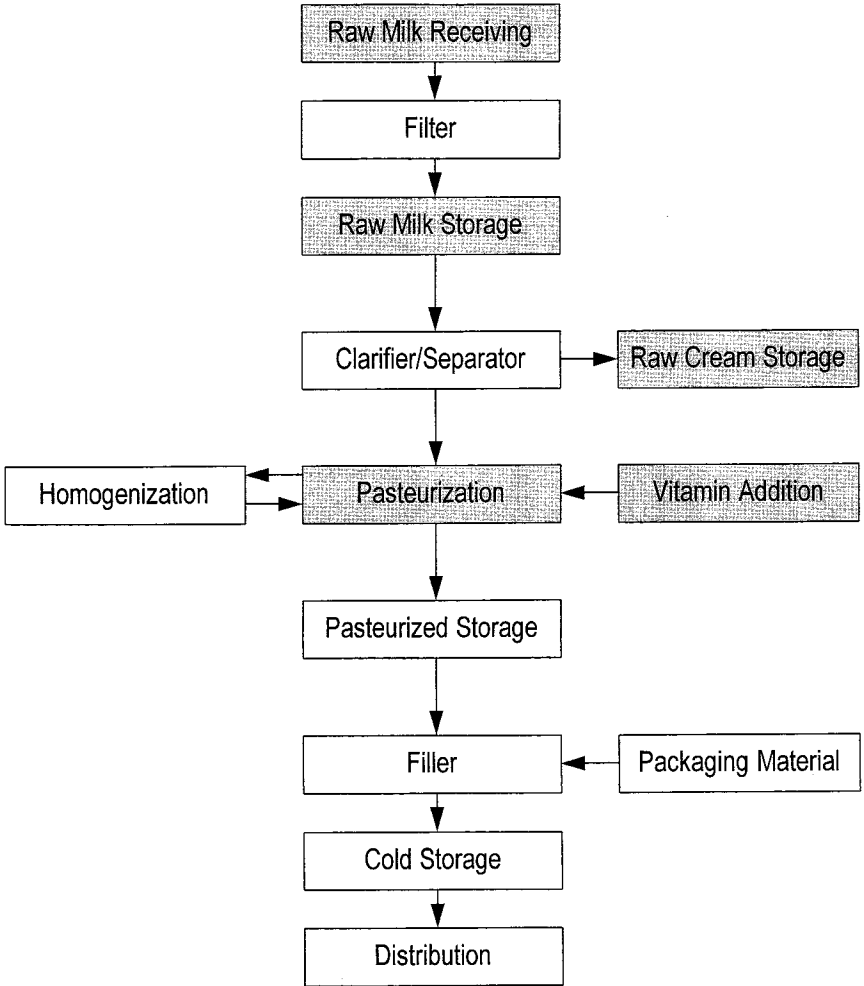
Raw Milk Receiving

Filter

Raw Milk Storage

Clarifier/Separator

Raw Cream Storage

Homogenization

Pasteurization

Vitamin Addition

Pasteurized Storage

Filler

Packaging Material

Cold Storage

Distribution